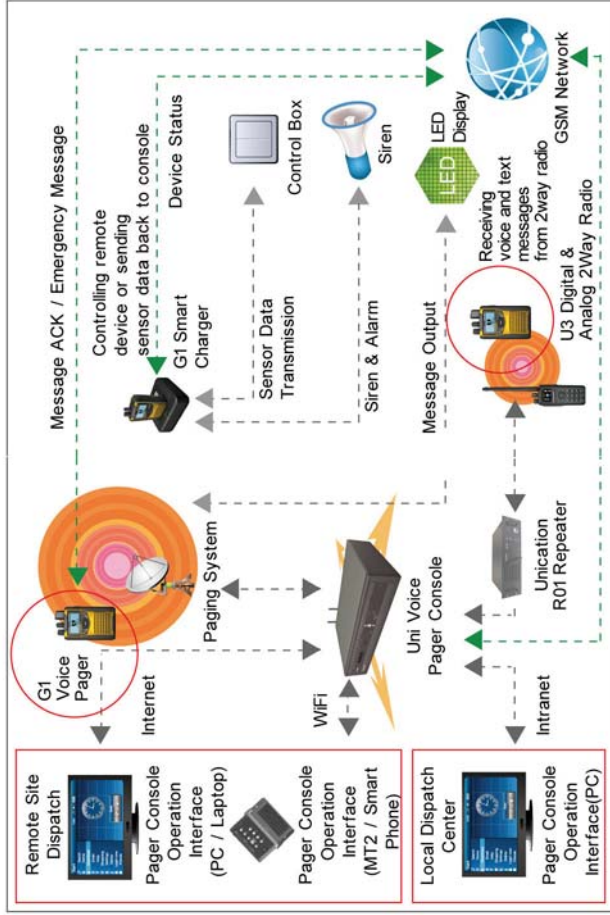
Remote Site Dispatch

Pager Console Operation Interface (PC / Laptop)

Pager Console Operation Interface (MT2 / Smart Phone)

Local Dispatch Center

Pager Console Operation Interface(PC)

Internet

G1 Voice Pager

Paging System

WiFi

Uni Voice Pager Console

Intranet

Unication R01 Repeater

Message ACK / Emergency Message

Controlling remote device or sending sensor data back to console

Device Status

G1 Smart Charger

Sensor Data Transmission

Control Box

Siren & Alarm

Siren

Message Output

LED

LED Display

Receiving voice and text messages from 2way radio

U3 Digital & Analog 2Way Radio

GSM Network